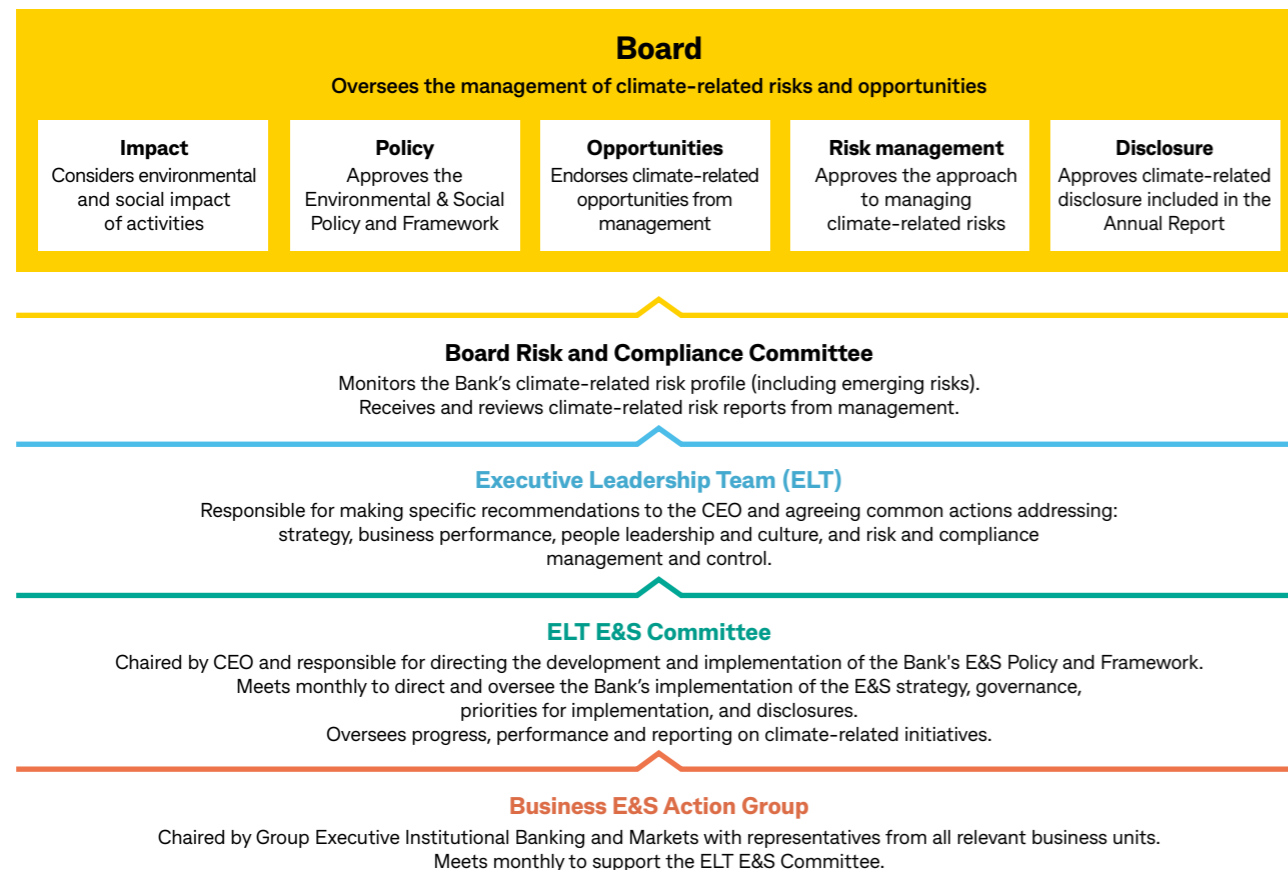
Board
Oversees the management of climate-related risks and opportunities

Impact
Considers environmental and social impact of activities

Policy
Approves the Environmental & Social Policy and Framework

Opportunities
Endorses climate-related opportunities from management

Risk management
Approves the approach to managing climate-related risks

Disclosure
Approves climate-related disclosure included in the Annual Report

Board Risk and Compliance Committee
Monitors the Bank's climate-related risk profile (including emerging risks).
Receives and reviews climate-related risk reports from management.

Executive Leadership Team (ELT)
Responsible for making specific recommendations to the CEO and agreeing common actions addressing: strategy, business performance, people leadership and culture, and risk and compliance management and control.

ELT E&S Committee
Chaired by CEO and responsible for directing the development and implementation of the Bank's E&S Policy and Framework.
Meets monthly to direct and oversee the Bank's implementation of the E&S strategy, governance, priorities for implementation, and disclosures.
Oversees progress, performance and reporting on climate-related initiatives.

Business E&S Action Group
Chaired by Group Executive Institutional Banking and Markets with representatives from all relevant business units.
Meets monthly to support the ELT E&S Committee.